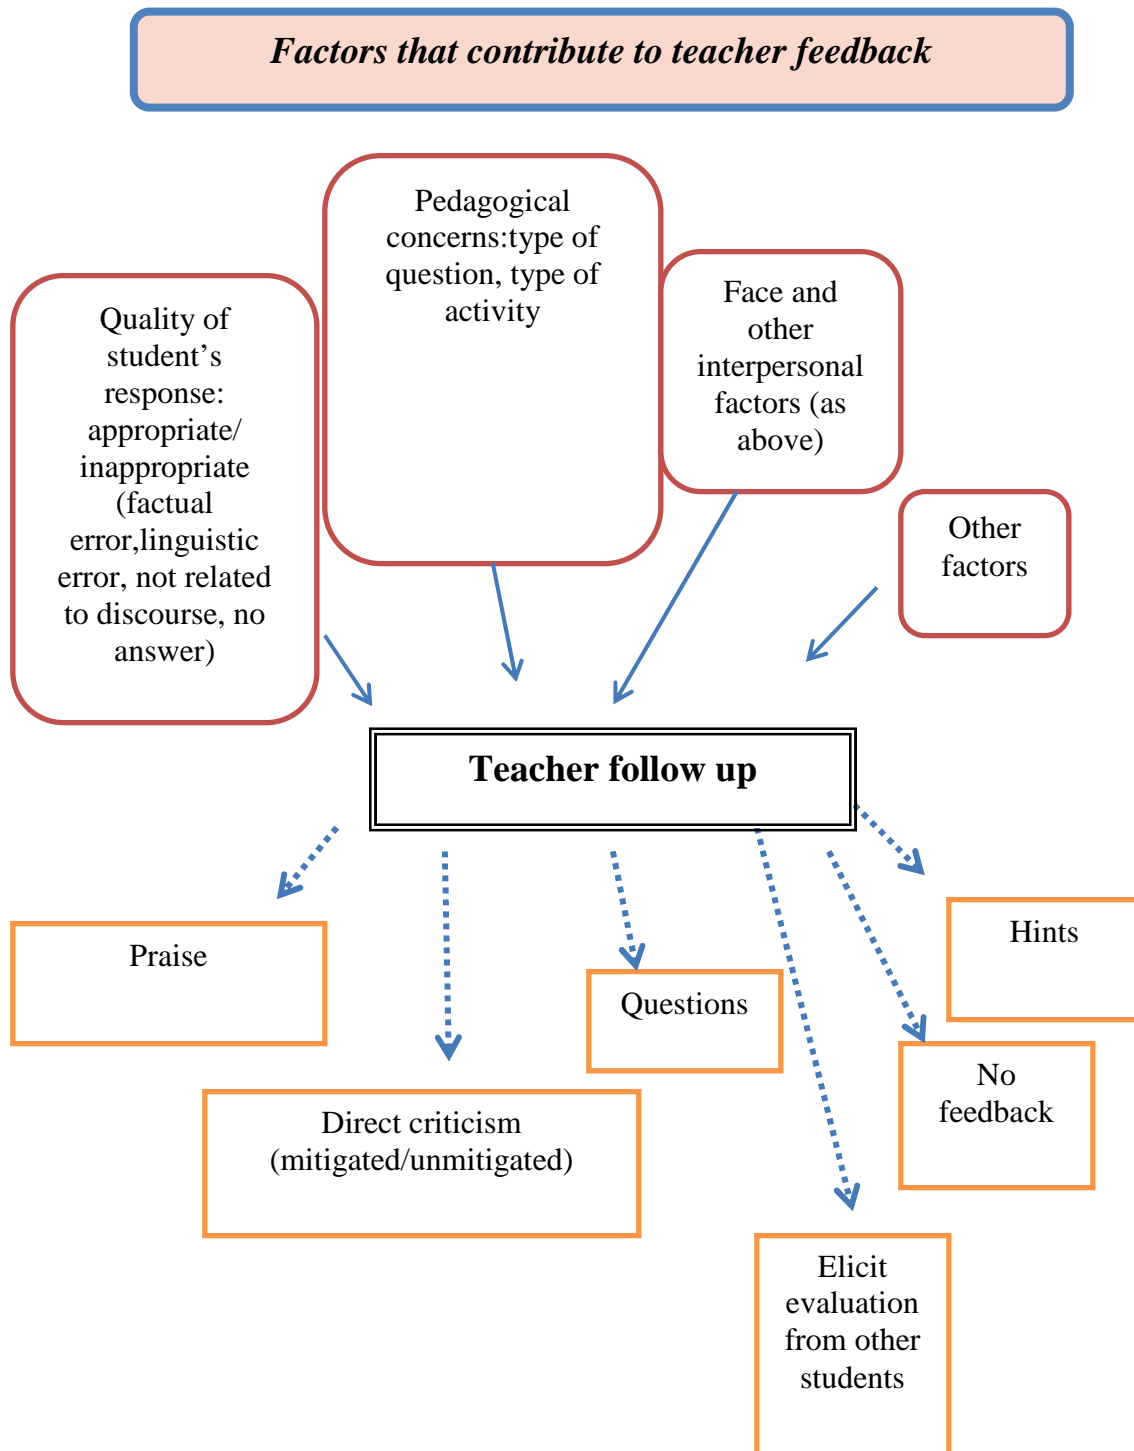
Factors that contribute to teacher feedback

Quality of student's response: appropriate/ inappropriate (factual error,linguistic error, not related to discourse, no answer)

Pedagogical concerns:type of question, type of activity

Face and other interpersonal factors (as above)

Other factors

Teacher follow up

Praise

Direct criticism (mitigated/unmitigated)

Questions

Elicit evaluation from other students

No feedback

Hints